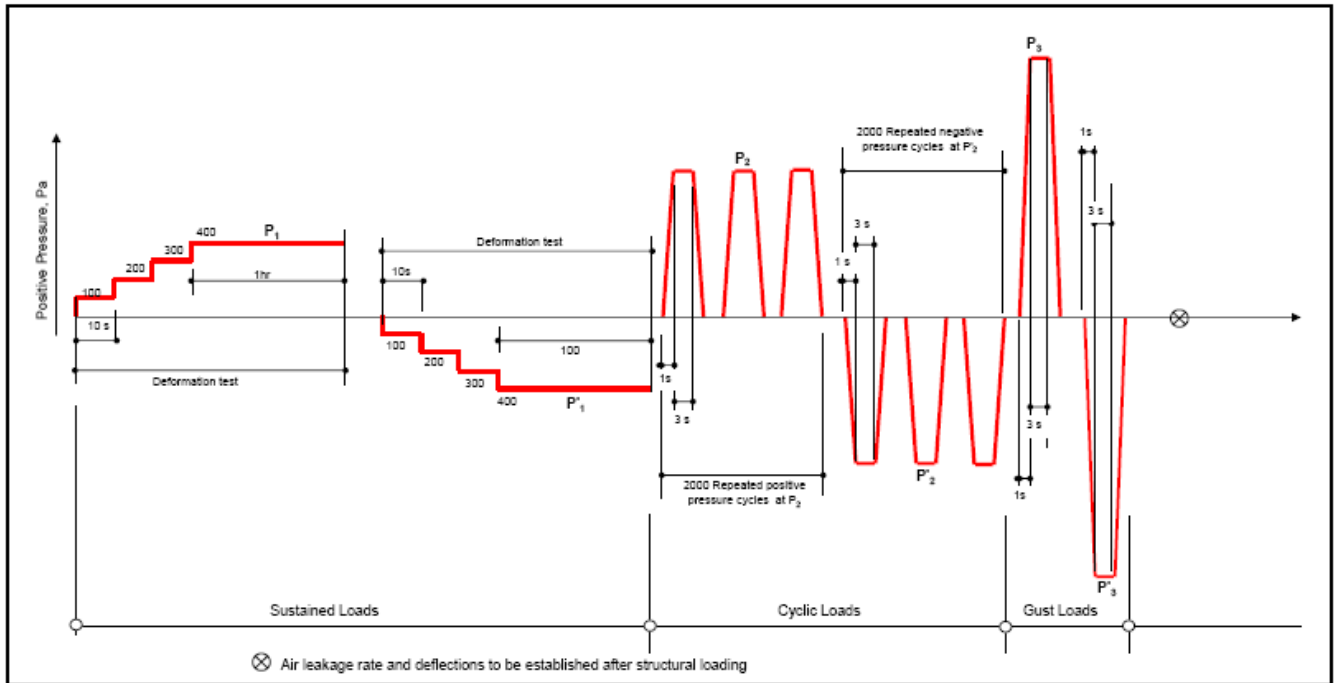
Positive Pressure, Pa

100
200
300
400
$P_1$
1hr
10 s
Deformation test

Deformation test
10s
100
200
300
400
100
$P'_1$

$P_2$
1s
3 s
2000 Repeated positive pressure cycles at $P_2$

2000 Repeated negative pressure cycles at $P'_2$
3 s
1 s
$P'_2$

$P_3$
1s
3 s
3 s
1s
$P'_3$

Sustained Loads
Cyclic Loads
Gust Loads

⊗ Air leakage rate and deflections to be established after structural loading